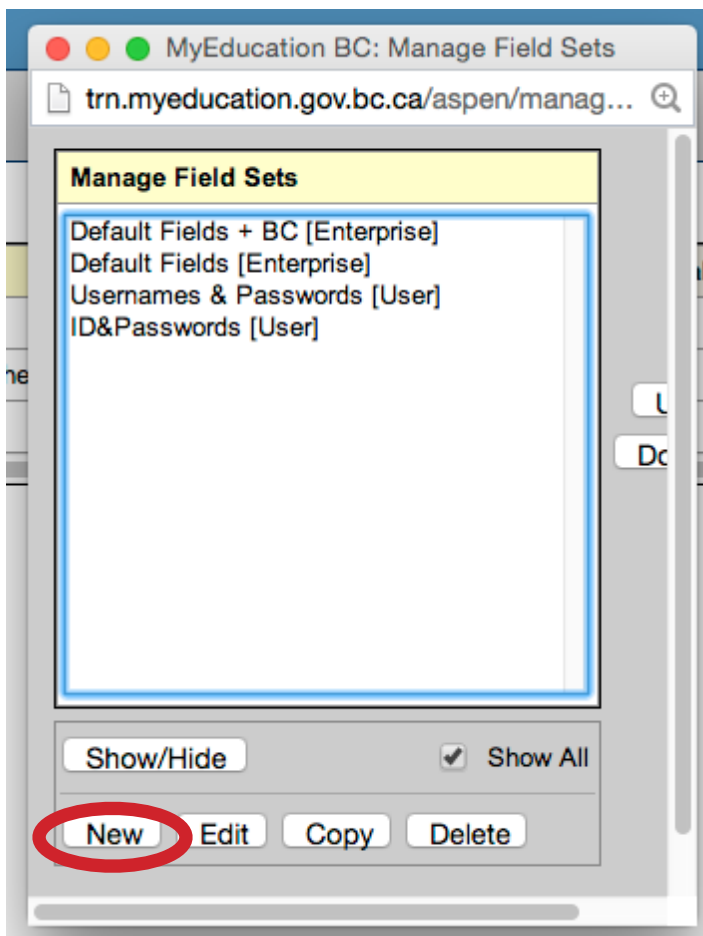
MyEducation BC: Manage Field Sets

trn.myeducation.gov.bc.ca/aspen/manag...

Manage Field Sets

Default Fields + BC [Enterprise]
Default Fields [Enterprise]
Usernames & Passwords [User]
ID&Passwords [User]

ne

U

Do

Show/Hide

Show All

New

Edit

Copy

Delete